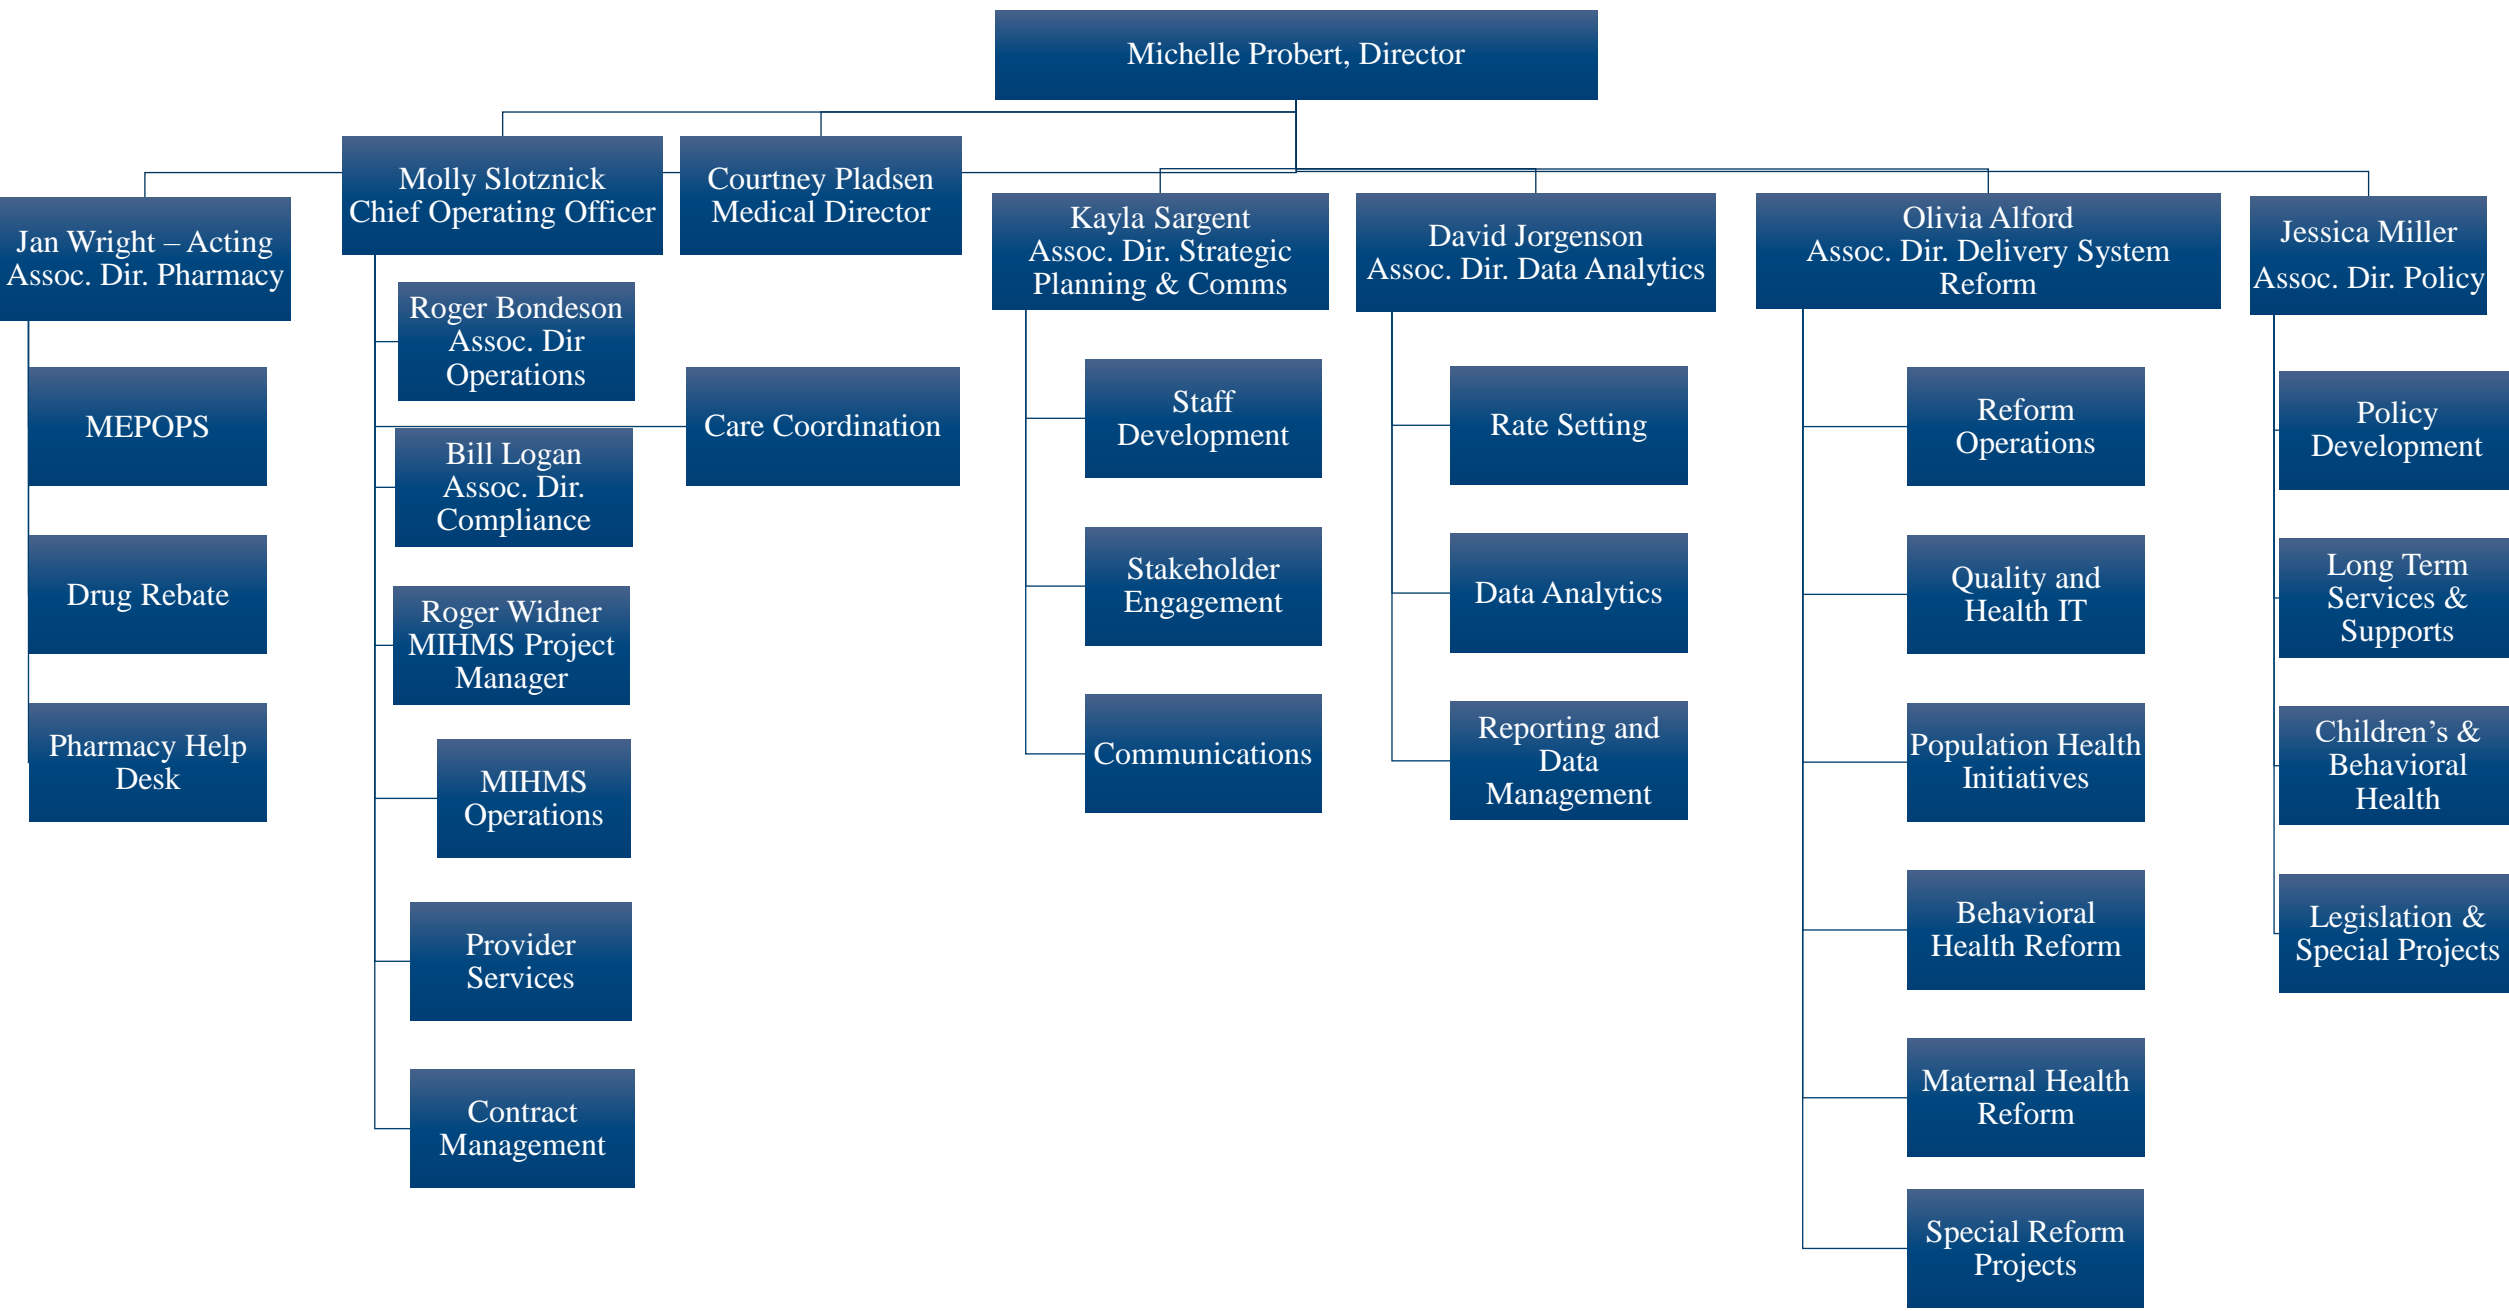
Michelle Probert, Director

Jan Wright – Acting Assoc. Dir. Pharmacy

MEPOPS

Drug Rebate

Pharmacy Help Desk

Molly Slotznick Chief Operating Officer

Roger Bondeson Assoc. Dir Operations

Bill Logan Assoc. Dir. Compliance

Roger Widner MIHMS Project Manager

MIHMS Operations

Provider Services

Contract Management

Courtney Pladsen Medical Director

Care Coordination

Kayla Sargent Assoc. Dir. Strategic Planning & Comms

Staff Development

Stakeholder Engagement

Communications

David Jorgenson Assoc. Dir. Data Analytics

Rate Setting

Data Analytics

Reporting and Data Management

Olivia Alford Assoc. Dir. Delivery System Reform

Reform Operations

Quality and Health IT

Population Health Initiatives

Behavioral Health Reform

Maternal Health Reform

Special Reform Projects

Jessica Miller Assoc. Dir. Policy

Policy Development

Long Term Services & Supports

Children's & Behavioral Health

Legislation & Special Projects